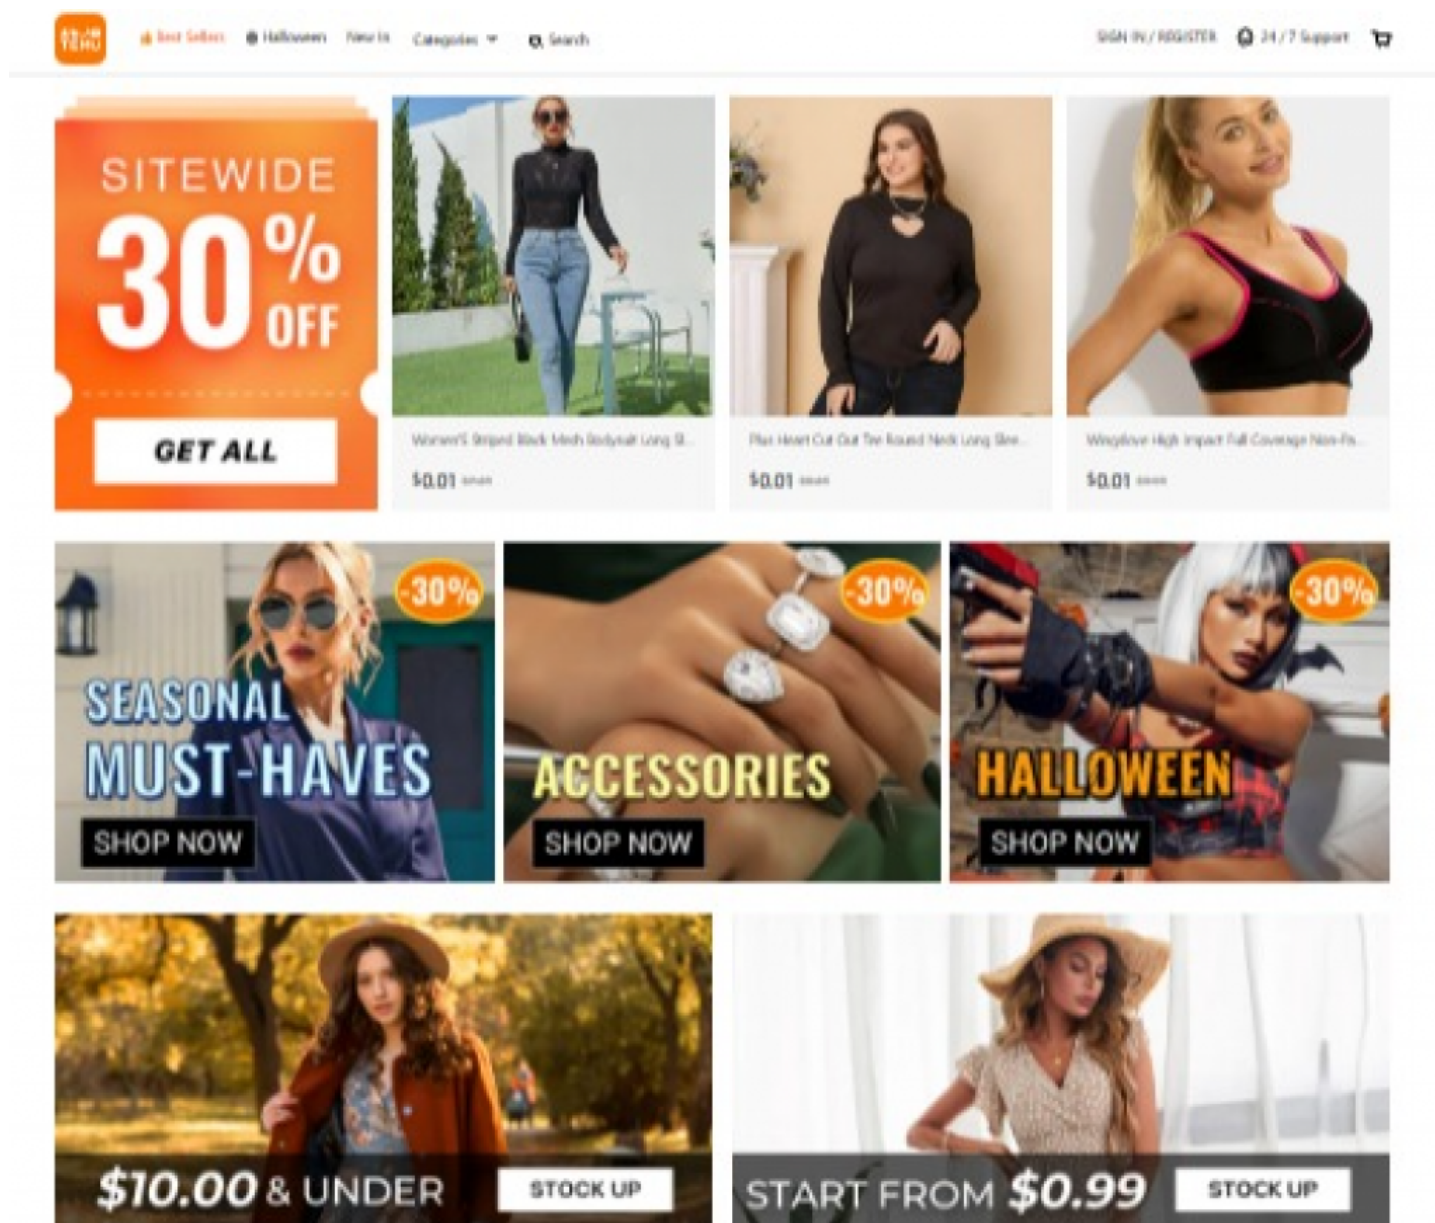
TEMU Best Sellers Halloween New In Categories Search SIGN IN / REGISTER 24/7 Support

SITEWIDE 30% OFF

GET ALL

Women'S Striped Black Mesh Bodysuit Long Sl...
$0.01 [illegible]

Plus Heart Cut Out Tee Round Neck Long Slee...
$0.01 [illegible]

Wingslove High Impact Full Coverage Non-Pa...
$0.01 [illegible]

-30%
SEASONAL MUST-HAVES
SHOP NOW

-30%
ACCESSORIES
SHOP NOW

-30%
HALLOWEEN
SHOP NOW

$10.00 & UNDER
STOCK UP

START FROM $0.99
STOCK UP